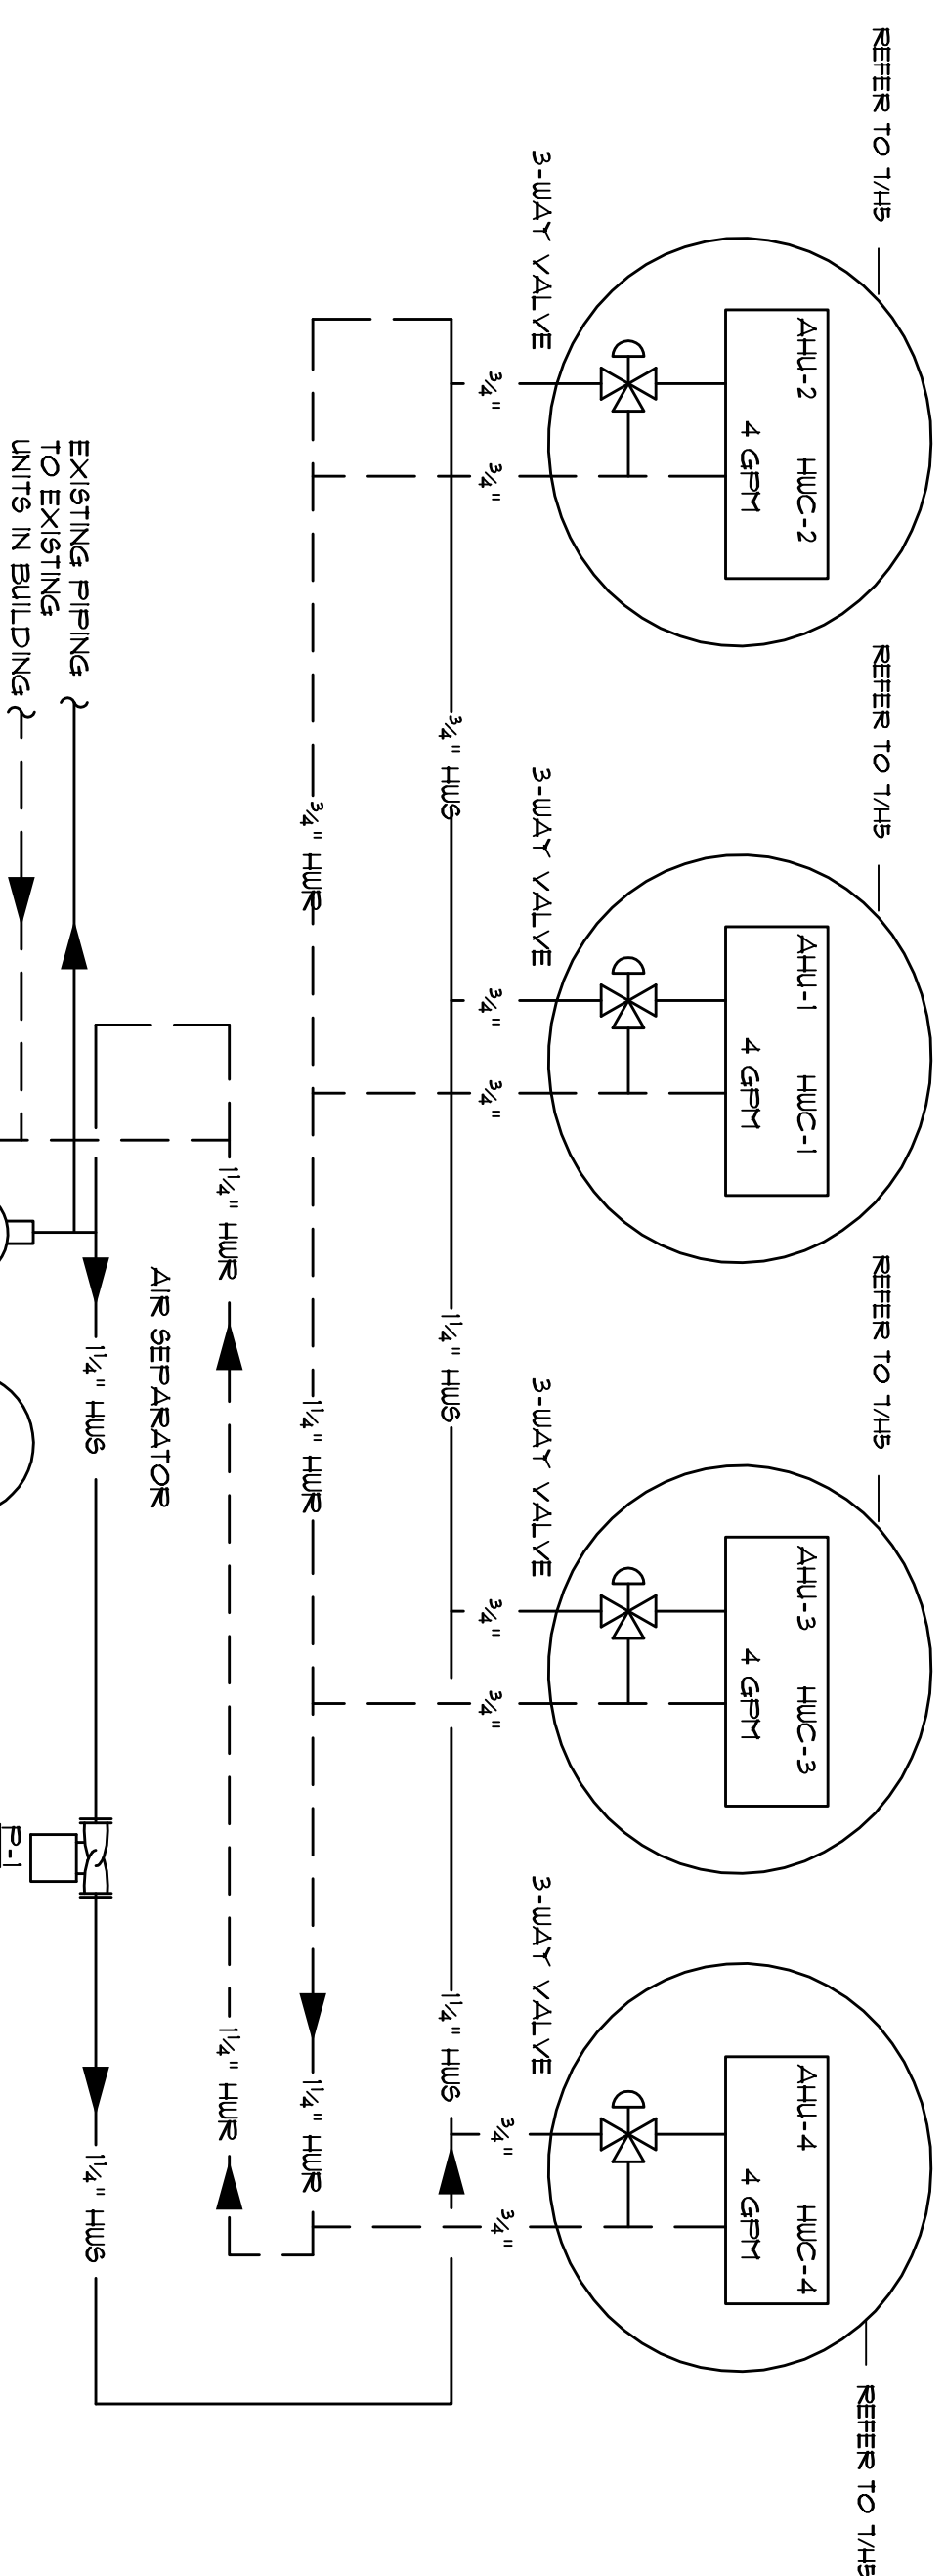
REFER TO 7/H5

3-WAY VALVE

AHU-2 HWC-2
4 GPM

$\frac{3}{4}$" $\frac{3}{4}$"

REFER TO 7/H5

3-WAY VALVE

AHU-1 HWC-1
4 GPM

$\frac{3}{4}$" $\frac{3}{4}$"

REFER TO 7/H5

3-WAY VALVE

AHU-3 HWC-3
4 GPM

$\frac{3}{4}$" $\frac{3}{4}$"

3-WAY VALVE

AHU-4 HWC-4
4 GPM

$\frac{3}{4}$" $\frac{3}{4}$"

REFER TO 7/H5

$\frac{3}{4}$" HWS

$\frac{3}{4}$" HWR

$1\frac{1}{4}$" HWS

$1\frac{1}{4}$" HWR

$1\frac{1}{4}$" HWS

$1\frac{1}{4}$" HWR

$1\frac{1}{4}$" HWR

$1\frac{1}{4}$" HWR

AIR SEPARATOR

$1\frac{1}{4}$" HWS

$1\frac{1}{4}$" HWS

EXISTING PIPING
TO EXISTING
UNITS IN BUILDING

P-1